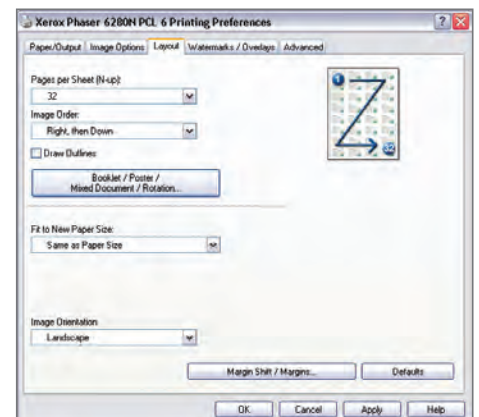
Xerox Phaser 6280N PCL 6 Printing Preferences

Paper/Output | Image Options | Layout | Watermarks / Overlays | Advanced

Pages per Sheet (N-up):
32

Image Order:
Right, then Down

Draw Outlines

Booklet / Poster / Mixed Document / Rotation...

1
32

Fit to New Paper Size:
Same as Paper Size

Image Orientation:
Landscape

Margin Shift / Margins...

Defaults

OK | Cancel | Apply | Help